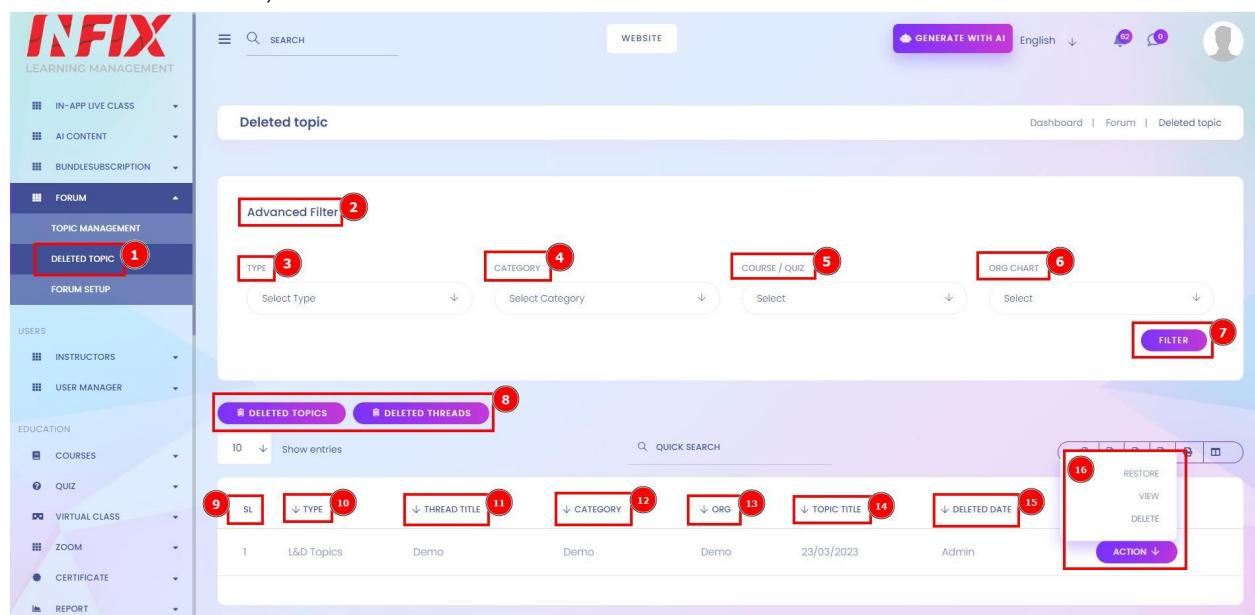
INFIX
LEARNING MANAGEMENT

IN-APP LIVE CLASS
AI CONTENT
BUNDLESUBSCRIPTION
FORUM
TOPIC MANAGEMENT
DELETED TOPIC 1
FORUM SETUP

USERS
INSTRUCTORS
USER MANAGER

EDUCATION
COURSES
QUIZ
VIRTUAL CLASS
ZOOM
CERTIFICATE
REPORT

SEARCH
WEBSITE
GENERATE WITH AI
English
62
0

Deleted topic
Dashboard | Forum | Deleted topic

Advanced Filter 2

TYPE 3
Select Type
CATEGORY 4
Select Category
COURSE / QUIZ 5
Select
ORG CHART 6
Select

FILTER 7

DELETED TOPICS
DELETED THREADS
8

10 Show entries
QUICK SEARCH

| SL 9 | TYPE 10 | THREAD TITLE 11 | CATEGORY 12 | ORG 13 | TOPIC TITLE 14 | DELETED DATE 15 | |
|---|---|---|---|---|---|---|---|
| 1 | L&D Topics | Demo | Demo | Demo | 23/03/2023 | Admin | ACTION |

16
RESTORE
VIEW
DELETE